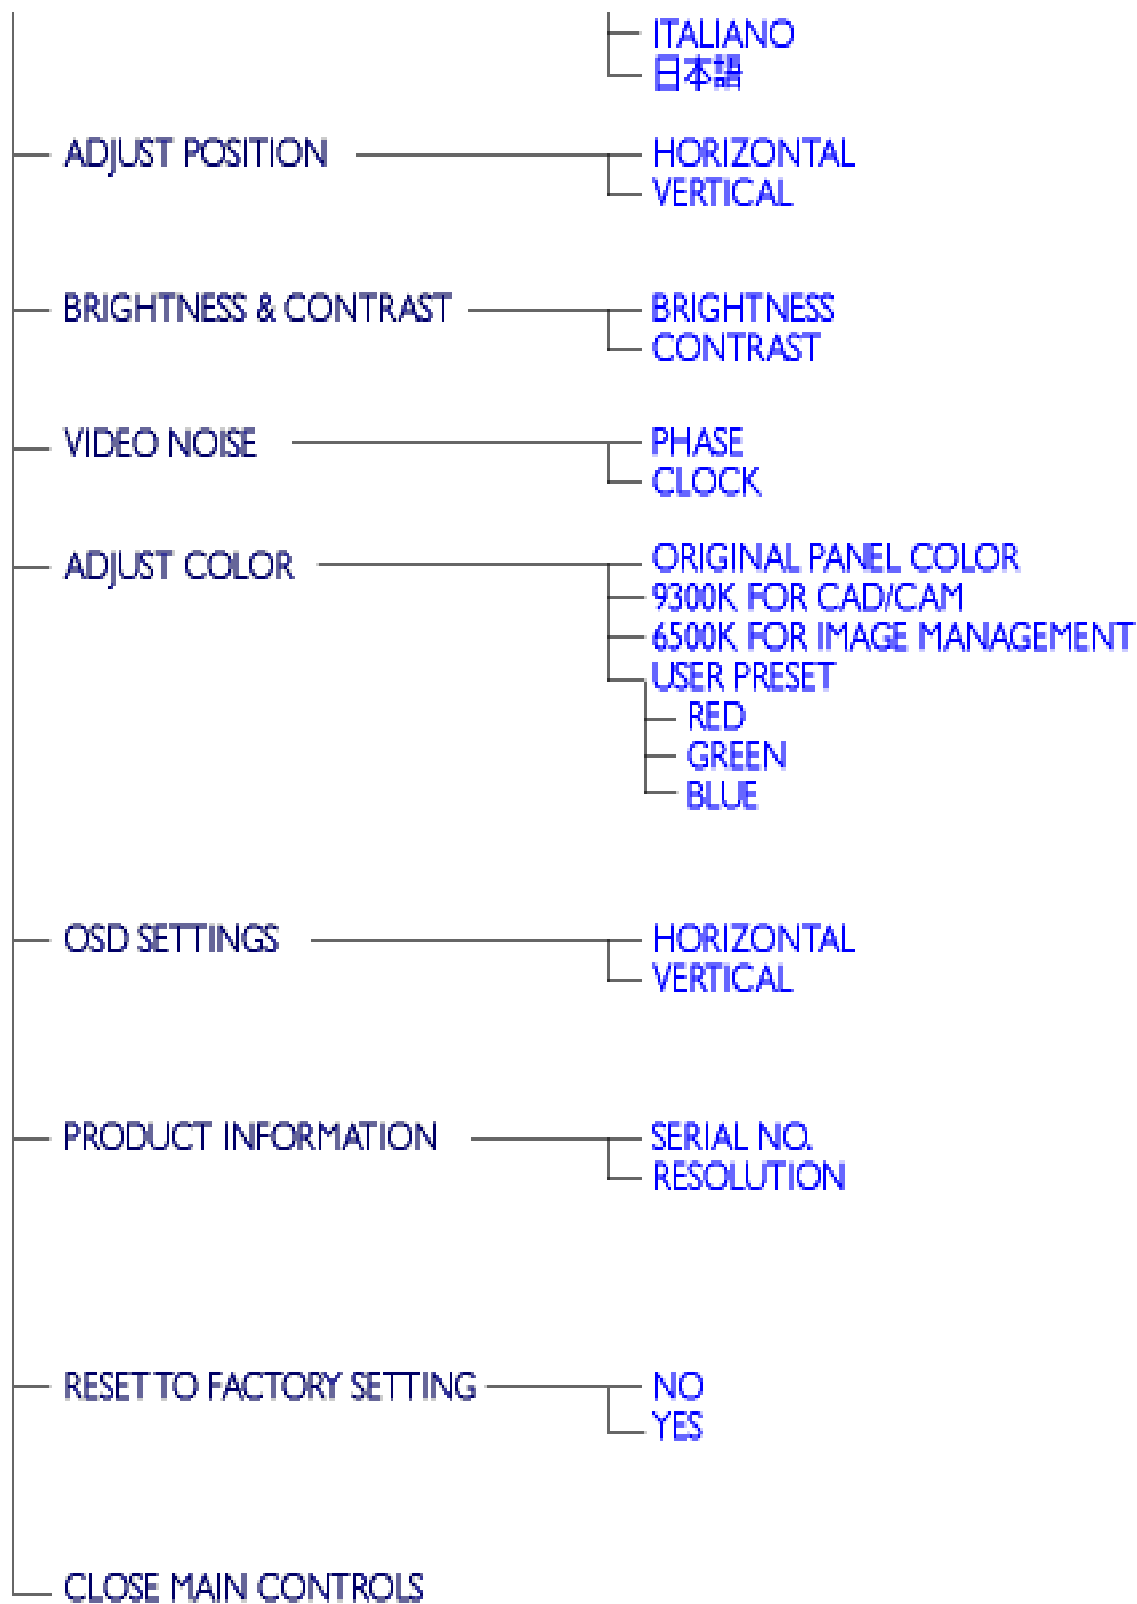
ITALIANO
日本語

ADJUST POSITION
HORIZONTAL
VERTICAL

BRIGHTNESS & CONTRAST
BRIGHTNESS
CONTRAST

VIDEO NOISE
PHASE
CLOCK

ADJUST COLOR
ORIGINAL PANEL COLOR
9300K FOR CAD/CAM
6500K FOR IMAGE MANAGEMENT
USER PRESET
RED
GREEN
BLUE

OSD SETTINGS
HORIZONTAL
VERTICAL

PRODUCT INFORMATION
SERIAL NO.
RESOLUTION

RESET TO FACTORY SETTING
NO
YES

CLOSE MAIN CONTROLS